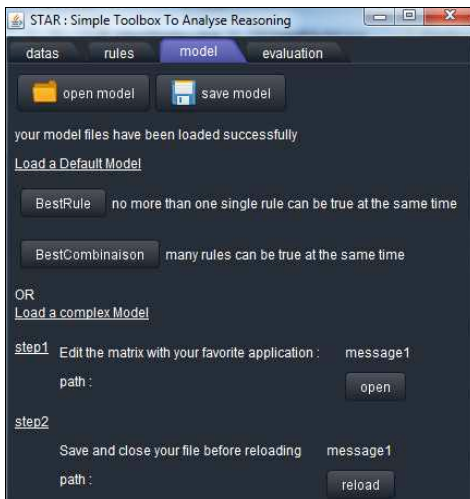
STAR : Simple Toolbox To Analyse Reasoning

datas rules model evaluation

open model save model

your model files have been loaded successfully

Load a Default Model

BestRule no more than one single rule can be true at the same time

BestCombinaison many rules can be true at the same time

OR

Load a complex Model

step1 Edit the matrix with your favorite application : message1

path : open

step2

Save and close your file before reloading message1

path : reload